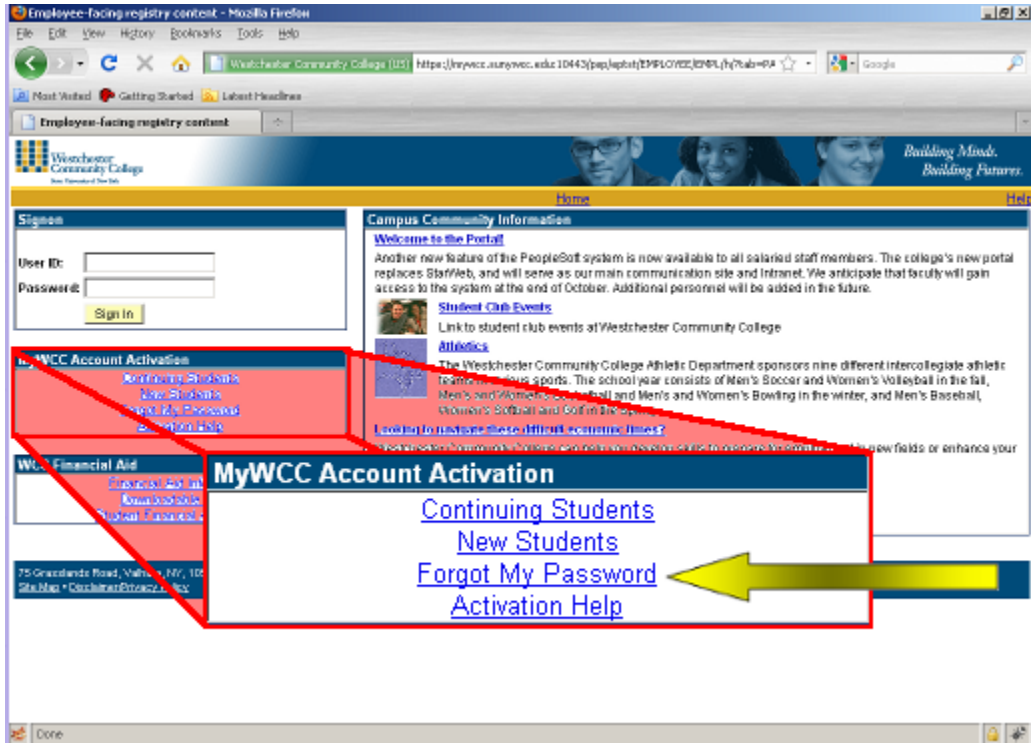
Employee-facing registry content - Mozilla Firefox

File Edit View History Bookmarks Tools Help

Westchester Community College (US) https://mywcc.sunywcc.edu:10443/psp/wptst/EMPLOYEE/EMPL/h/?tab=PA

Google

Most Visited Getting Started Latest Headlines

Employee-facing registry content

Westchester Community College

Building Minds. Building Futures.

Home

Help

Signon

User ID:

Password:

Sign In

Campus Community Information

Welcome to the Portal!

Another new feature of the PeopleSoft system is now available to all salaried staff members. The college's new portal replaces StarWeb, and will serve as our main communication site and Intranet. We anticipate that faculty will gain access to the system at the end of October. Additional personnel will be added in the future.

Student Club Events

Link to student club events at Westchester Community College

Athletics

The Westchester Community College Athletic Department sponsors nine different intercollegiate athletic teams in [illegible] sports. The school year consists of Men's Soccer and Women's Volleyball in the fall, Men's and Women's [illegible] and Men's and Women's Bowling in the winter, and Men's Baseball, Women's Softball and Golf in the spring.

Looking to navigate these difficult economic times?

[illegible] new fields or enhance your

MyWCC Account Activation

Continuing Students

New Students

Forgot My Password

Activation Help

WCC Financial Aid

Financial Aid Inf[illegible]

Downloadable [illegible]

Student Financial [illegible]

75 Grasslands Road, Valhalla, NY, 10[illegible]

Site Map • Disclaimer/Privacy Policy

MyWCC Account Activation

Continuing Students

New Students

Forgot My Password

Activation Help

Done